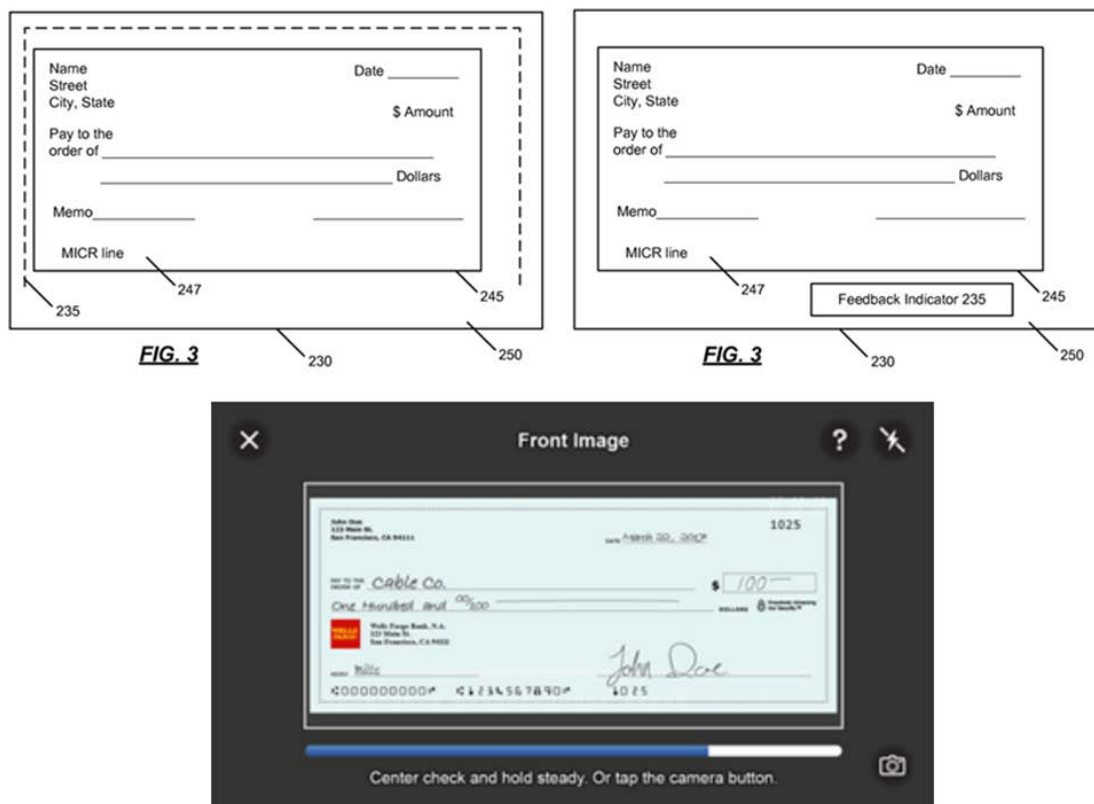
Name
Street
City, State

Date

$ Amount

Pay to the order of

Dollars

Memo

MICR line

247

245

235

FIG. 3

230

250

Name
Street
City, State

Date

$ Amount

Pay to the order of

Dollars

Memo

MICR line

247

Feedback Indicator 235

245

FIG. 3

230

250

Front Image

?

John Doe
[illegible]
San Francisco, CA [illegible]

1025

DATE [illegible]

PAY TO THE ORDER OF Cable Co.

$ 100

One Hundred and $\frac{00}{100}$ DOLLARS

WELLS FARGO

Wells Fargo Bank, N.A.
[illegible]
San Francisco, CA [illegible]

MEMO Bills

John Doe

⑆000000000⑆ ⑆1234567890⑈ 1025

Center check and hold steady. Or tap the camera button.